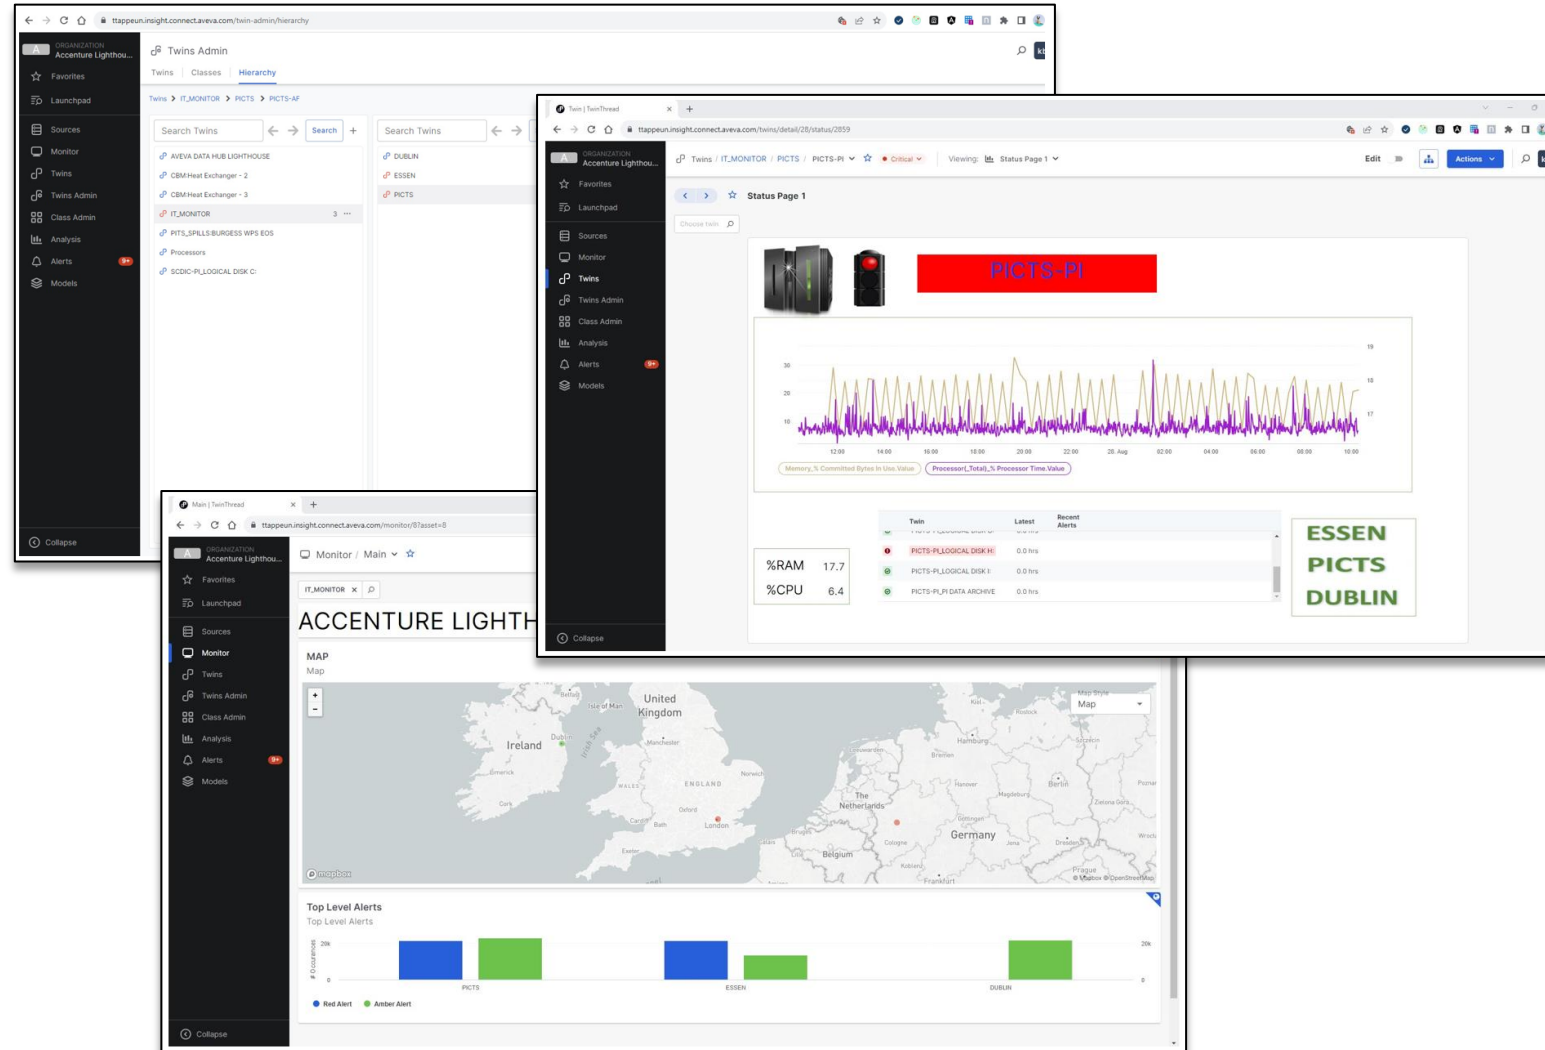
ttappeun.insight.connect.aveva.com/twin-admin/hierarchy

ORGANIZATION
Accenture Lighthou...
Favorites
Launchpad
Sources
Monitor
Twins
Twins Admin
Class Admin
Analysis
Alerts 9+
Models
Collapse

Twins Admin
Twins | Classes | Hierarchy
Twins > IT_MONITOR > PICTS > PICTS-AF

Search Twins
Search
AVEVA DATA HUB LIGHTHOUSE
CBM:Heat Exchanger - 2
CBM:Heat Exchanger - 3
IT_MONITOR 3
PITS_SPILLS:BURGESS WPS EOS
Processors
SCDIC-PI_LOGICAL DISK C:

Search Twins
DUBLIN
ESSEN
PICTS

Twin | TwinThread
ttappeun.insight.connect.aveva.com/twins/detail/28/status/2859

ORGANIZATION
Accenture Lighthou...
Favorites
Launchpad
Sources
Monitor
Twins
Twins Admin
Class Admin
Analysis
Alerts 9+
Models
Collapse

Twins / IT_MONITOR / PICTS / PICTS-PI Critical Viewing: Status Page 1
Edit
Actions
Status Page 1
Choose twin

PICTS-PI

30
20
10
12:00 14:00 16:00 18:00 20:00 22:00 28. Aug 02:00 04:00 06:00 08:00 10:00
19
18
17
Memory_% Committed Bytes In Use.Value
Processor(_Total)_% Processor Time.Value

| Twin | Latest | Recent Alerts |
|---|---|---|
| PICTS-PI_LOGICAL DISK H: | 0.0 hrs | |
| PICTS-PI_LOGICAL DISK I: | 0.0 hrs | |
| PICTS-PI_PI DATA ARCHIVE | 0.0 hrs | |

%RAM 17.7
%CPU 6.4

ESSEN
PICTS
DUBLIN

Main | TwinThread
ttappeun.insight.connect.aveva.com/monitor/87asset=8

ORGANIZATION
Accenture Lighthou...
Favorites
Launchpad
Sources
Monitor
Twins
Twins Admin
Class Admin
Analysis
Alerts 9+
Models
Collapse

Monitor / Main
IT_MONITOR
ACCENTURE LIGHTH
MAP
Map
Map Style
Map
United Kingdom
Ireland
Isle of Man
Dublin
Irish Sea
Manchester
Limerick
Cork
WALES
ENGLAND
Norwich
Oxford
London
Cardiff
Bath
Exeter
Belfast
Kiel
Rostock
Hamburg
Szczecin
Bremen
Leeuwarden
The Netherlands
Hanover
Berlin
Poznań
Magdeburg
Zielona Góra
Göttingen
Germany
Brugge
Calais
Belgium
Cologne
Jena
Dresden
Wrocław
Koblenz
Frankfurt
Prague
© Mapbox © OpenStreetMap
mapbox

Top Level Alerts
Top Level Alerts
20k
0
# Occurrences
PICTS
ESSEN
DUBLIN
Red Alert
Amber Alert